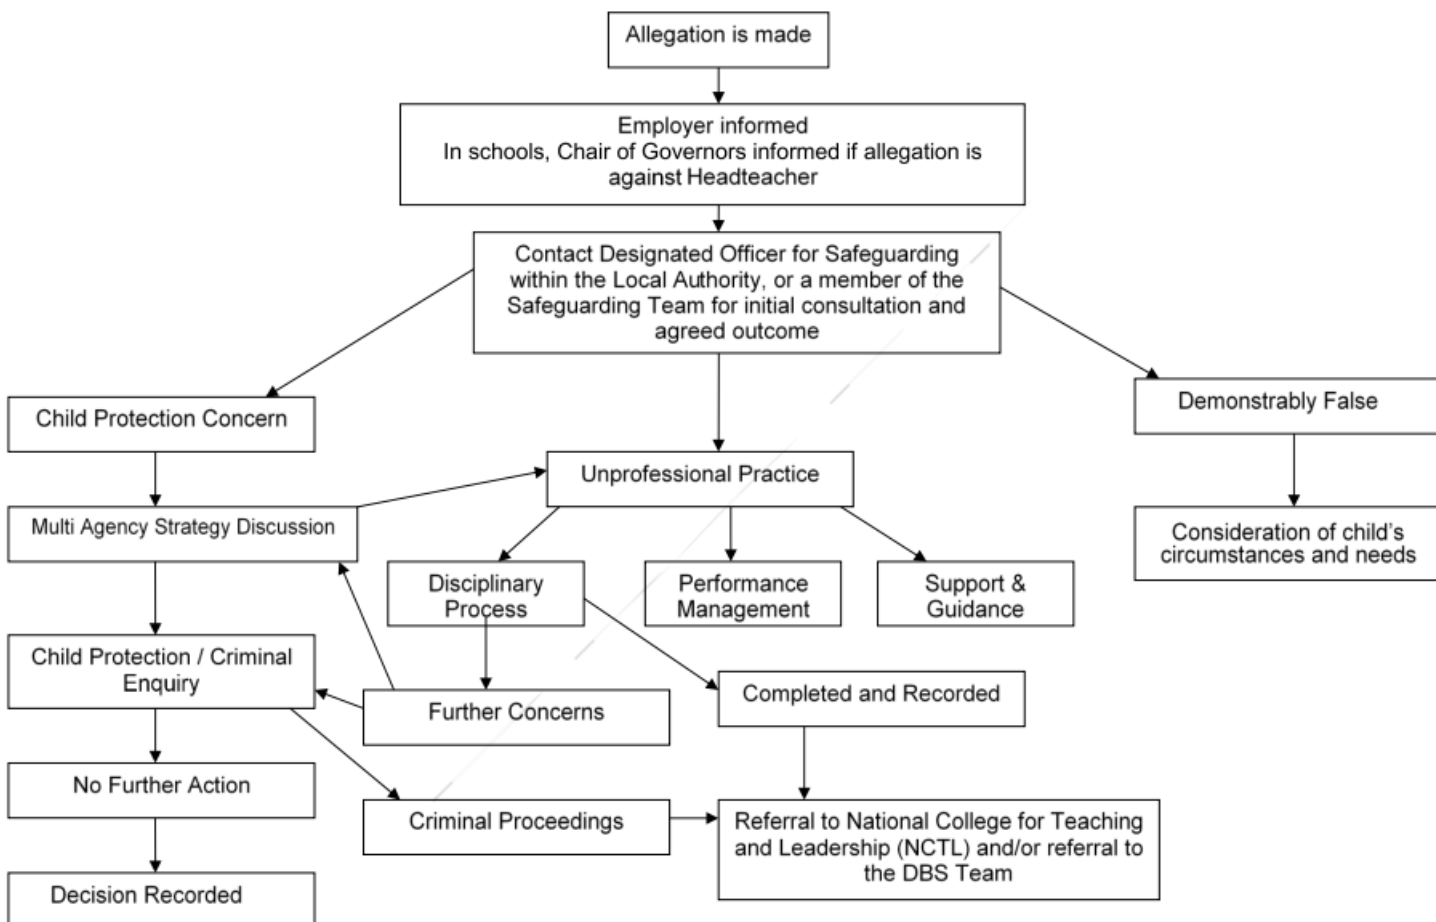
Allegation is made

Employer informed
In schools, Chair of Governors informed if allegation is against Headteacher

Contact Designated Officer for Safeguarding within the Local Authority, or a member of the Safeguarding Team for initial consultation and agreed outcome

Child Protection Concern

Demonstrably False

Unprofessional Practice

Multi Agency Strategy Discussion

Consideration of child's circumstances and needs

Disciplinary Process

Performance Management

Support & Guidance

Child Protection / Criminal Enquiry

Further Concerns

Completed and Recorded

No Further Action

Criminal Proceedings

Referral to National College for Teaching and Leadership (NCTL) and/or referral to the DBS Team

Decision Recorded